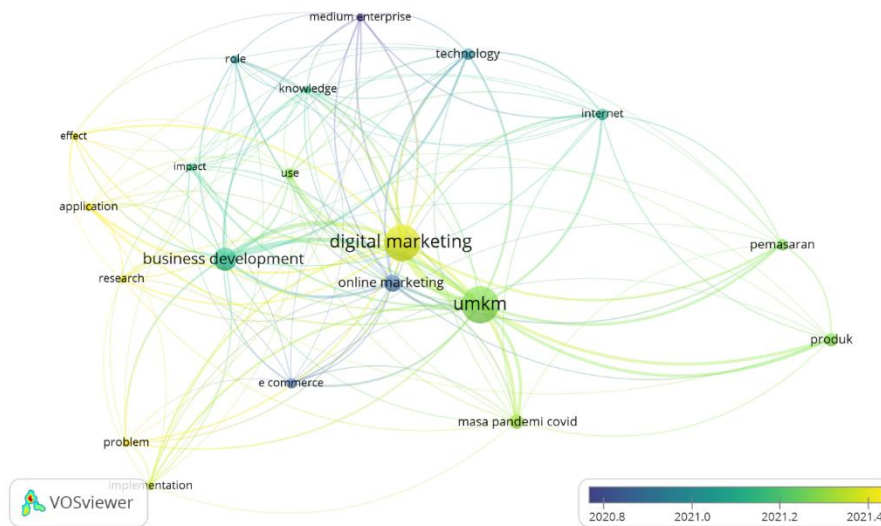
medium enterprise
role
technology
knowledge
internet
effect
impact
use
application
digital marketing
business development
pemasaran
online marketing
research
umkm
produk
e commerce
masa pandemi covid
problem
implementation
VOSviewer
2020.8
2021.0
2021.2
2021.4